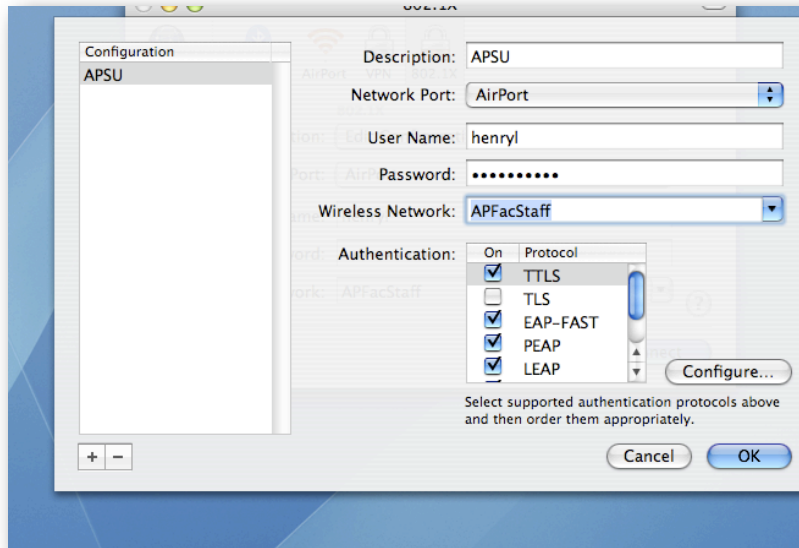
802.1X

| Configuration |
|---|
| APSU |

Description: APSU

Network Port: AirPort

User Name: henryl

Password: ••••••••••

Wireless Network: APFacStaff

Authentication:

| On | Protocol |
|---|---|
| ☑ | TTLS |
| ☐ | TLS |
| ☑ | EAP-FAST |
| ☑ | PEAP |
| ☑ | LEAP |

Configure...

Select supported authentication protocols above and then order them appropriately.

+ −

Cancel OK